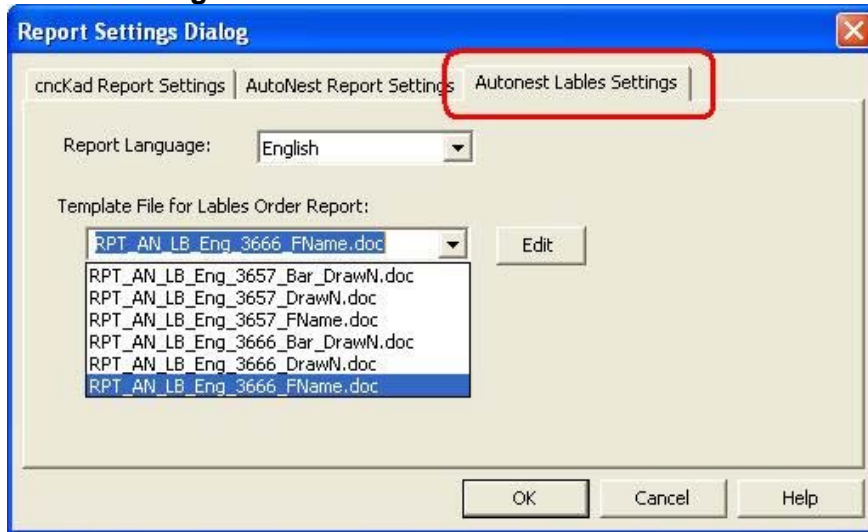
Report Settings Dialog

cncKad Report Settings | AutoNest Report Settings | Autonest Lables Settings

Report Language: English

Template File for Lables Order Report:

RPT_AN_LB_Eng_3666_FName.doc

Edit

RPT_AN_LB_Eng_3657_Bar_DrawN.doc
RPT_AN_LB_Eng_3657_DrawN.doc
RPT_AN_LB_Eng_3657_FName.doc
RPT_AN_LB_Eng_3666_Bar_DrawN.doc
RPT_AN_LB_Eng_3666_DrawN.doc
RPT_AN_LB_Eng_3666_FName.doc

OK Cancel Help